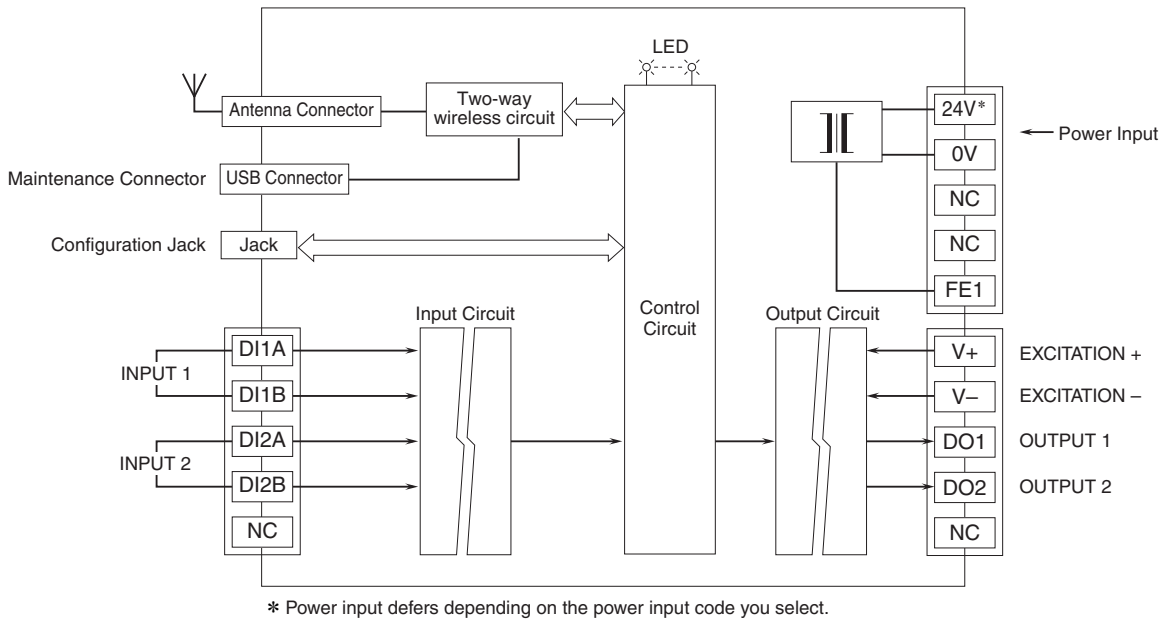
LED

Antenna Connector

Two-way wireless circuit

24V*

Power Input

0V

Maintenance Connector

USB Connector

NC

Configuration Jack

Jack

NC

FE1

Control Circuit

Input Circuit

Output Circuit

DI1A

V+

EXCITATION +

INPUT 1

DI1B

V–

EXCITATION –

DI2A

DO1

OUTPUT 1

INPUT 2

DI2B

DO2

OUTPUT 2

NC

NC

∗ Power input defers depending on the power input code you select.